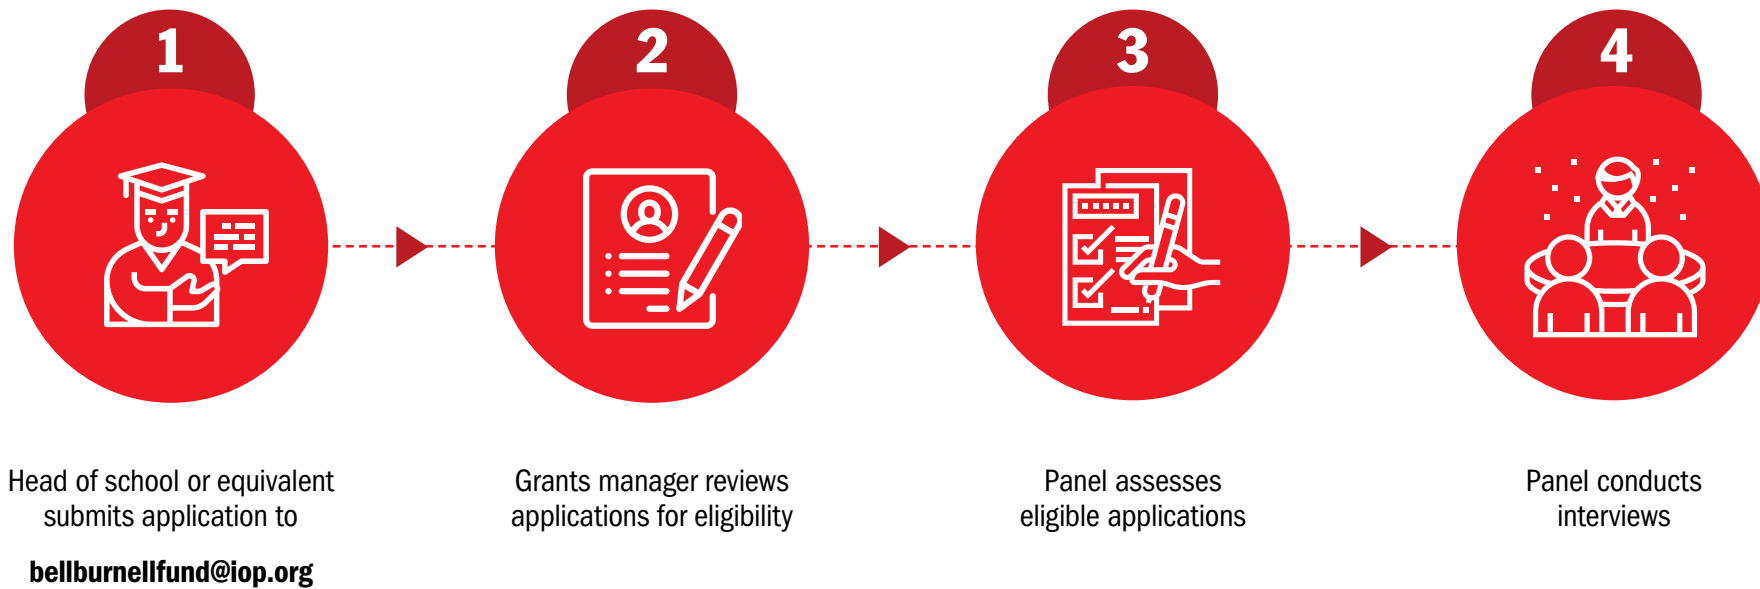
1

Head of school or equivalent submits application to

**bellburnellfund@iop.org**

2

Grants manager reviews applications for eligibility

3

Panel assesses eligible applications

4

Panel conducts interviews